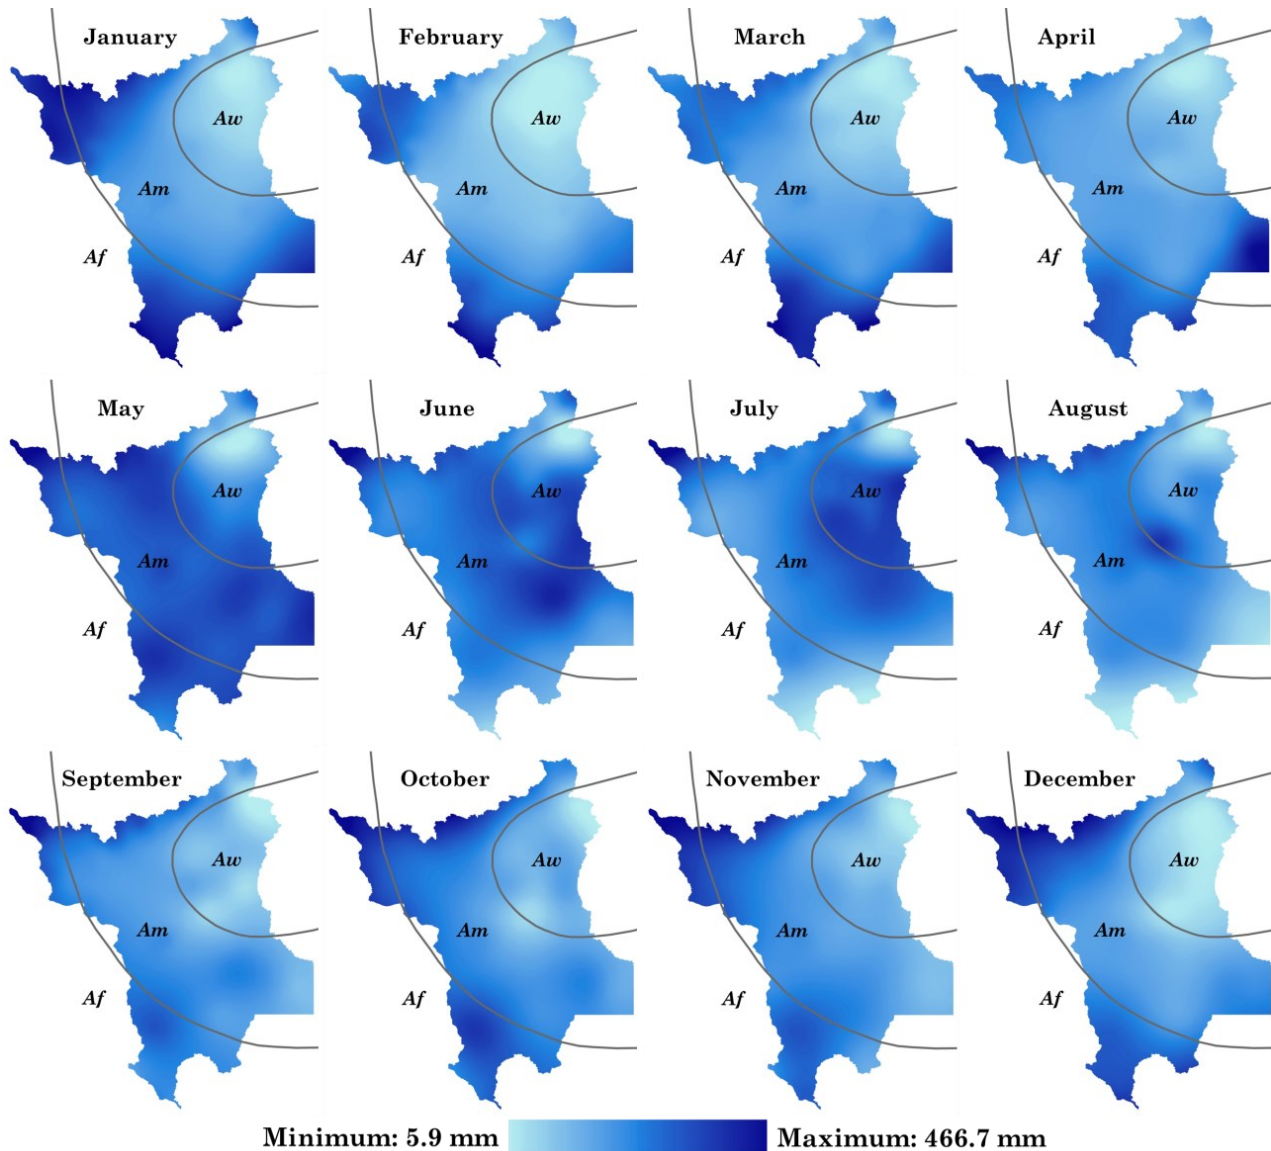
January
Aw
Am
Af

February
Aw
Am
Af

March
Aw
Am
Af

April
Aw
Am
Af

May
Aw
Am
Af

June
Aw
Am
Af

July
Aw
Am
Af

August
Aw
Am
Af

September
Aw
Am
Af

October
Aw
Am
Af

November
Aw
Am
Af

December
Aw
Am
Af

Minimum: 5.9 mm Maximum: 466.7 mm